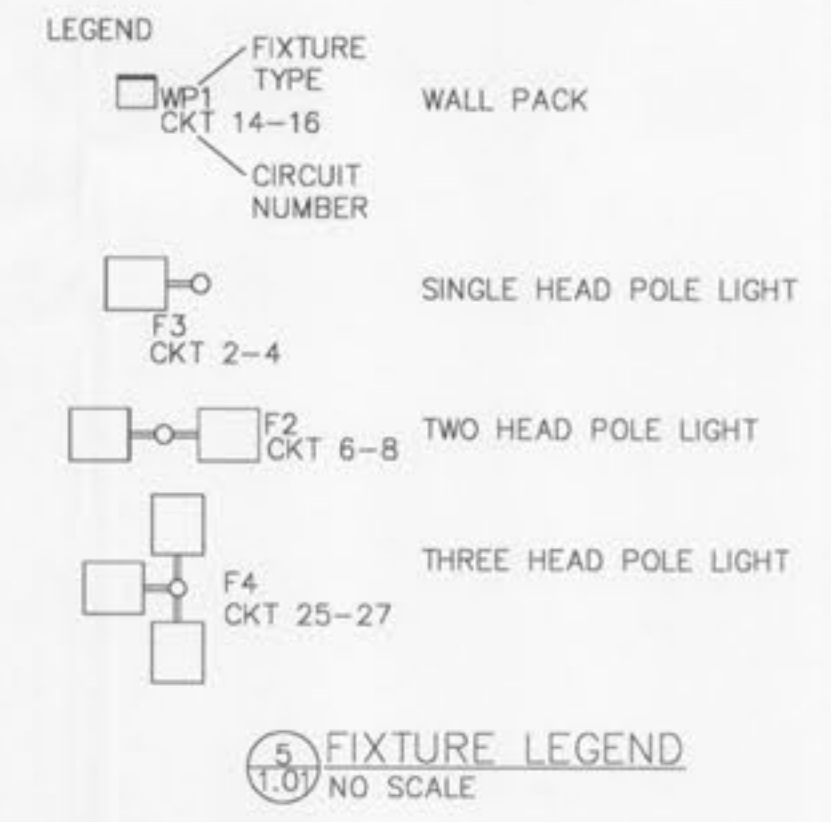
LEGEND

FIXTURE TYPE

WP1
CKT 14–16

WALL PACK

CIRCUIT NUMBER

SINGLE HEAD POLE LIGHT

F3
CKT 2–4

F2
CKT 6–8

TWO HEAD POLE LIGHT

THREE HEAD POLE LIGHT

F4
CKT 25–27

5
1.01

FIXTURE LEGEND
NO SCALE